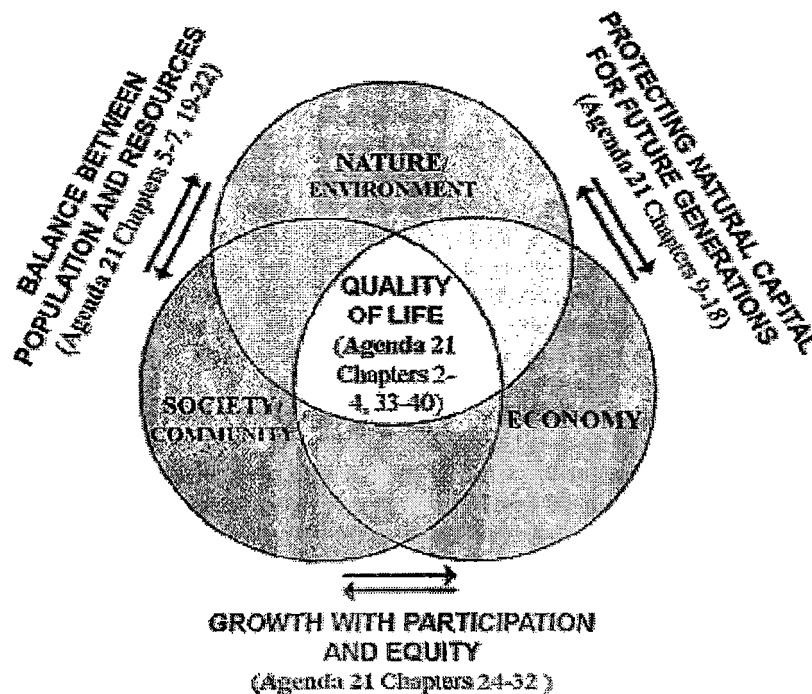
BALANCE BETWEEN POPULATION AND RESOURCES
(Agenda 21 Chapters 5-7, 19-22)

PROTECTING NATURAL CAPITAL FOR FUTURE GENERATIONS
(Agenda 21 Chapters 9-18)

NATURE/ ENVIRONMENT

QUALITY OF LIFE
(Agenda 21 Chapters 2-4, 33-40)

SOCIETY/ COMMUNITY

ECONOMY

GROWTH WITH PARTICIPATION AND EQUITY
(Agenda 21 Chapters 24-32 )